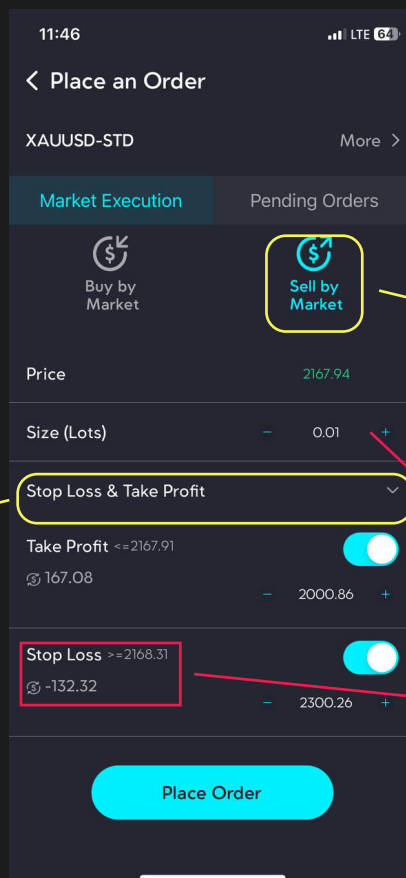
11:46 LTE 64

Place an Order

XAUUSD-STD More

Market Execution Pending Orders

Buy by Market

Sell by Market

Price 2167.94

Size (Lots) − 0.01 +

Stop Loss & Take Profit

Take Profit <=2167.91

167.08

− 2000.86 +

Stop Loss >=2168.31

-132.32

− 2300.26 +

Place Order